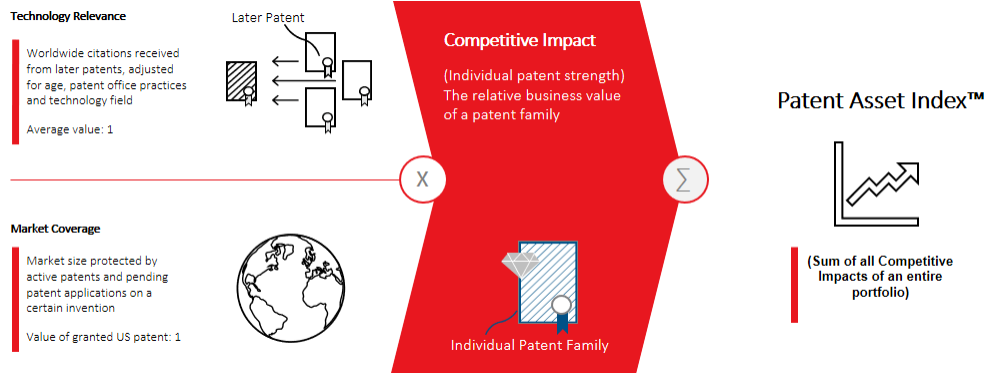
Technology Relevance

Later Patent

Worldwide citations received from later patents, adjusted for age, patent office practices and technology field

Average value: 1

Competitive Impact

(Individual patent strength) The relative business value of a patent family

X

$\Sigma$

Patent Asset Index™

Market Coverage

Market size protected by active patents and pending patent applications on a certain invention

Value of granted US patent: 1

(Sum of all Competitive Impacts of an entire portfolio)

Individual Patent Family